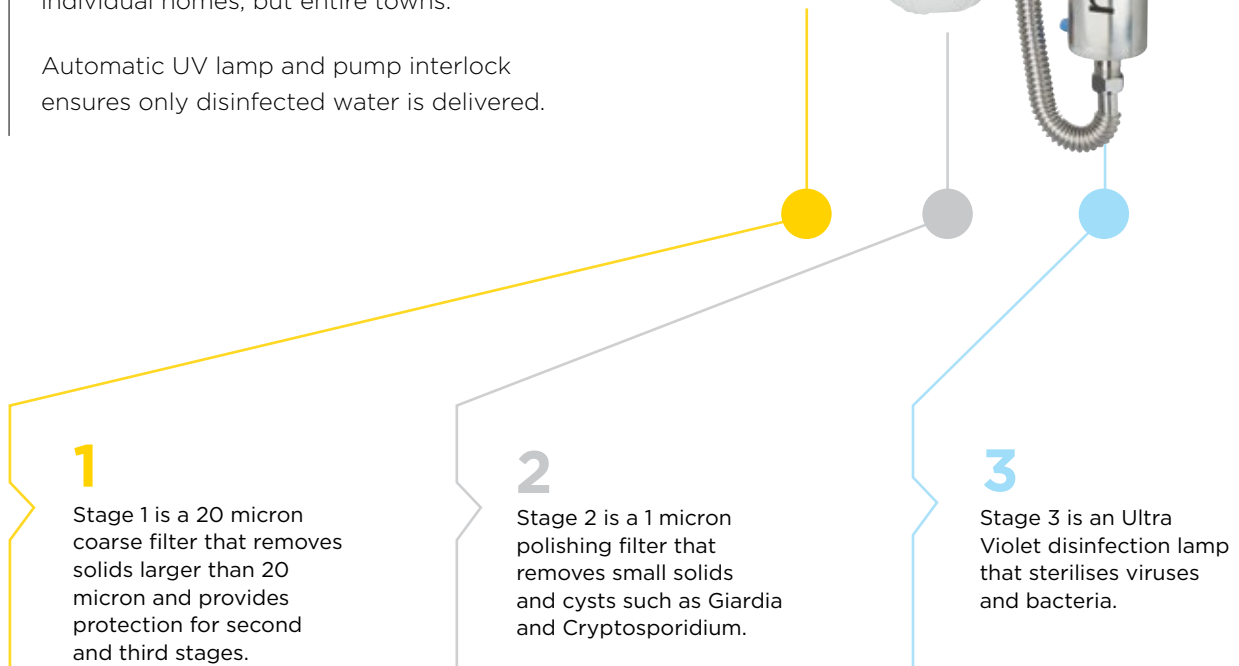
individual homes, but entire towns.

Automatic UV lamp and pump interlock ensures only disinfected water is delivered.

1
Stage 1 is a 20 micron coarse filter that removes solids larger than 20 micron and provides protection for second and third stages.

2
Stage 2 is a 1 micron polishing filter that removes small solids and cysts such as Giardia and Cryptosporidium.

3
Stage 3 is an Ultra Violet disinfection lamp that sterilises viruses and bacteria.